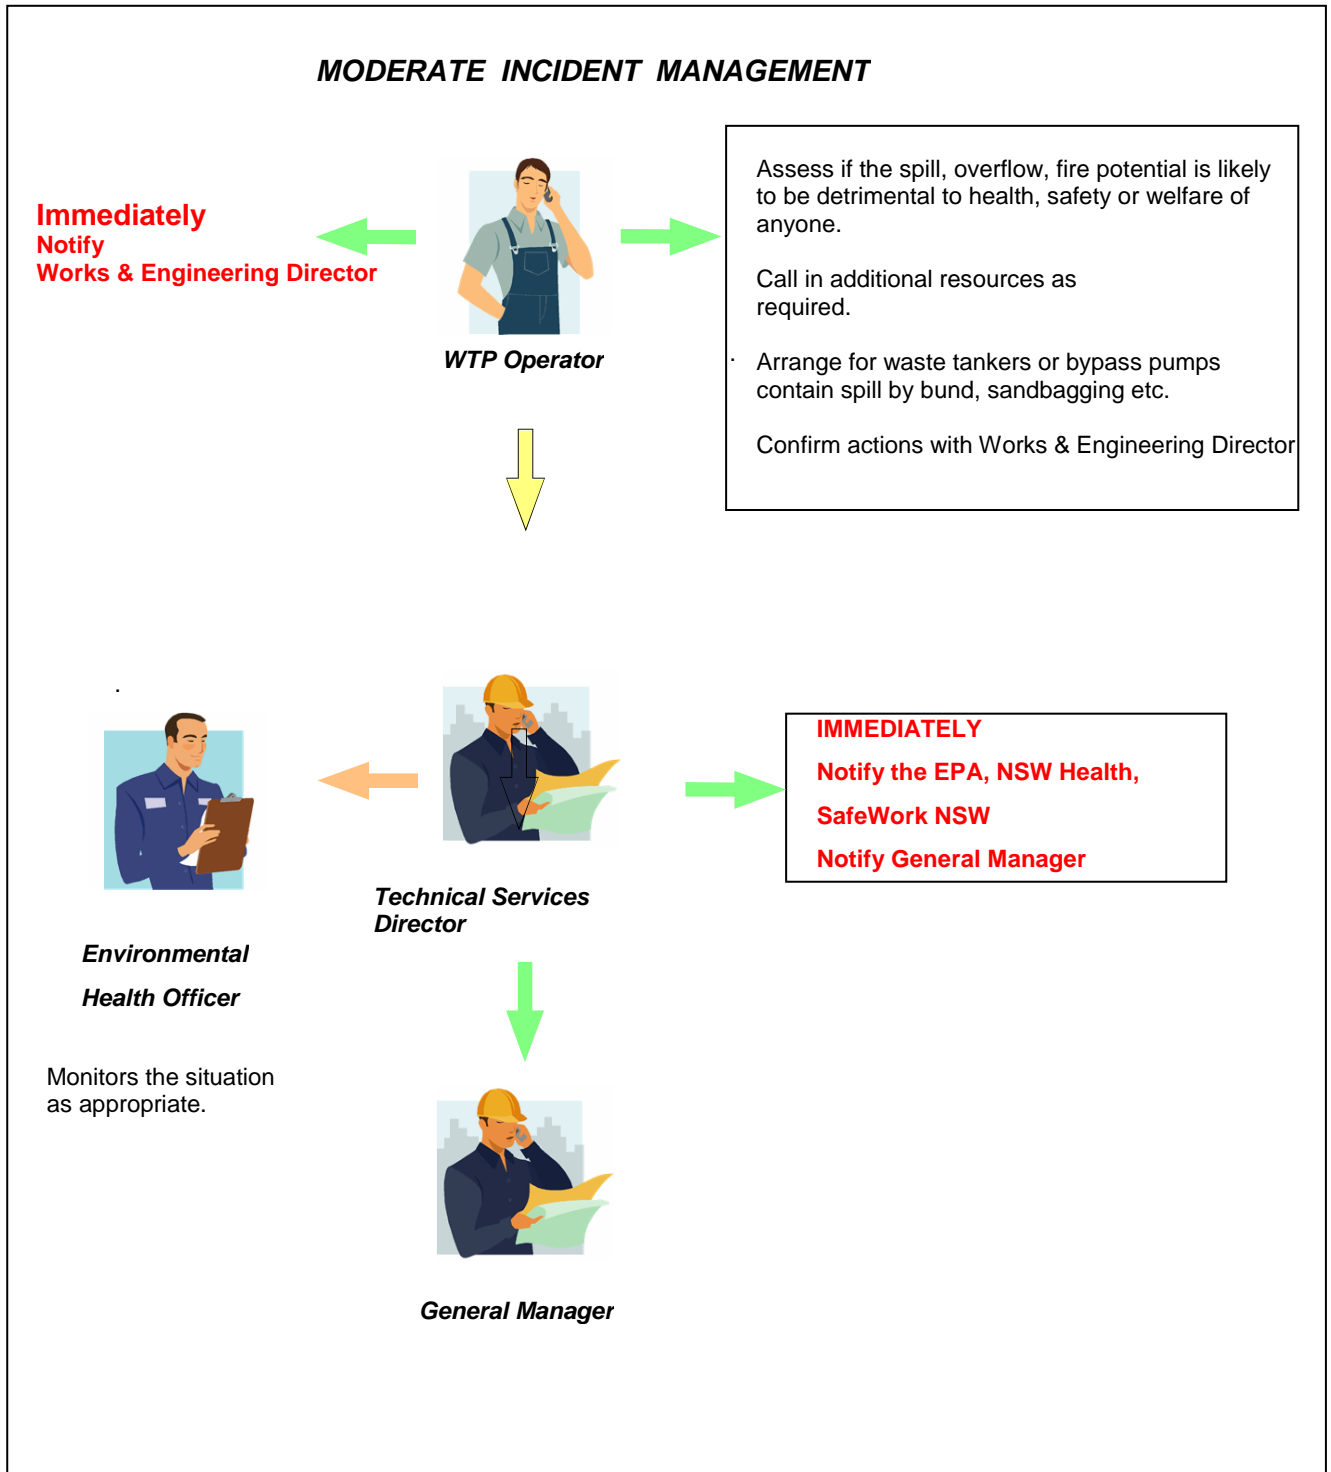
MODERATE INCIDENT MANAGEMENT

Immediately
Notify
Works & Engineering Director

WTP Operator

Assess if the spill, overflow, fire potential is likely to be detrimental to health, safety or welfare of anyone.

Call in additional resources as required.

Arrange for waste tankers or bypass pumps contain spill by bund, sandbagging etc.

Confirm actions with Works & Engineering Director

IMMEDIATELY
Notify the EPA, NSW Health,
SafeWork NSW
Notify General Manager

Technical Services Director

Environmental
Health Officer

Monitors the situation as appropriate.

General Manager